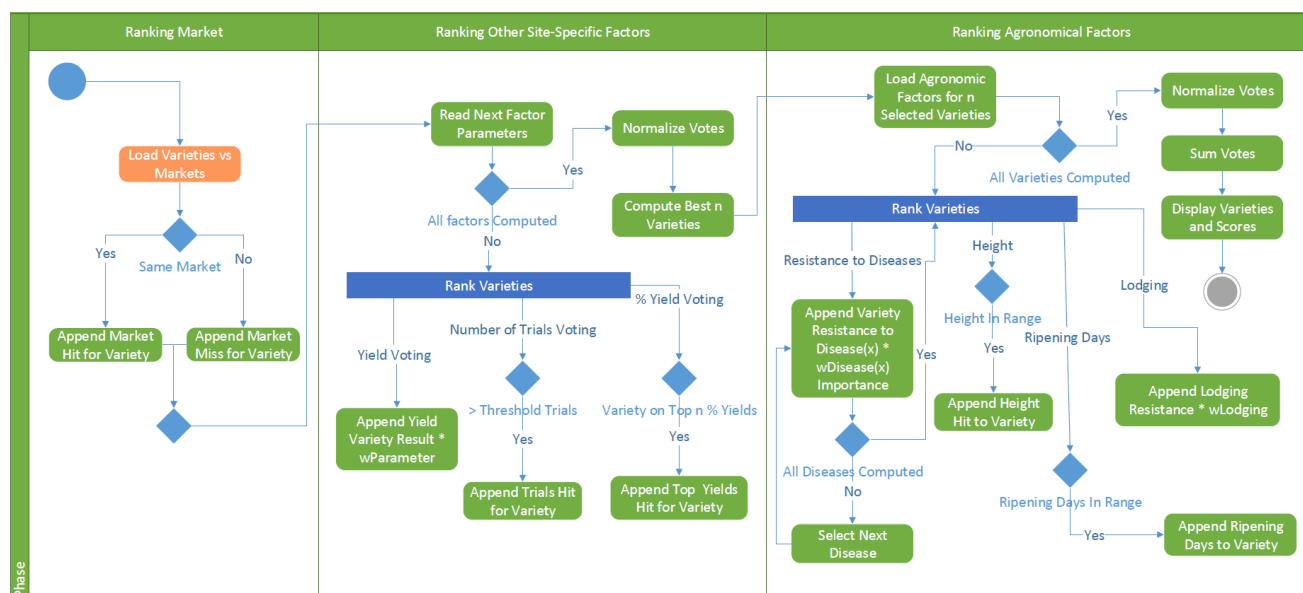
Ranking Market

Ranking Other Site-Specific Factors

Ranking Agronomical Factors

Load Varieties vs Markets

Same Market

Yes

No

Append Market Hit for Variety

Append Market Miss for Variety

Read Next Factor Parameters

Yes

Normalize Votes

Compute Best n Varieties

All factors Computed

No

Rank Varieties

Yield Voting

Number of Trials Voting

% Yield Voting

Append Yield Variety Result * wParameter

> Threshold Trials

Yes

Append Trials Hit for Variety

Variety on Top n % Yields

Yes

Append Top Yields Hit for Variety

Load Agronomic Factors for n Selected Varieties

No

Yes

All Varieties Computed

Normalize Votes

Sum Votes

Display Varieties and Scores

Rank Varieties

Resistance to Diseases

Height

Lodging

Append Variety Resistance to Disease(x) * wDisease(x) Importance

Yes

Height In Range

Yes

Ripening Days

Append Height Hit to Variety

Append Lodging Resistance * wLodging

All Diseases Computed

No

Select Next Disease

Ripening Days In Range

Yes

Append Ripening Days to Variety

Phase